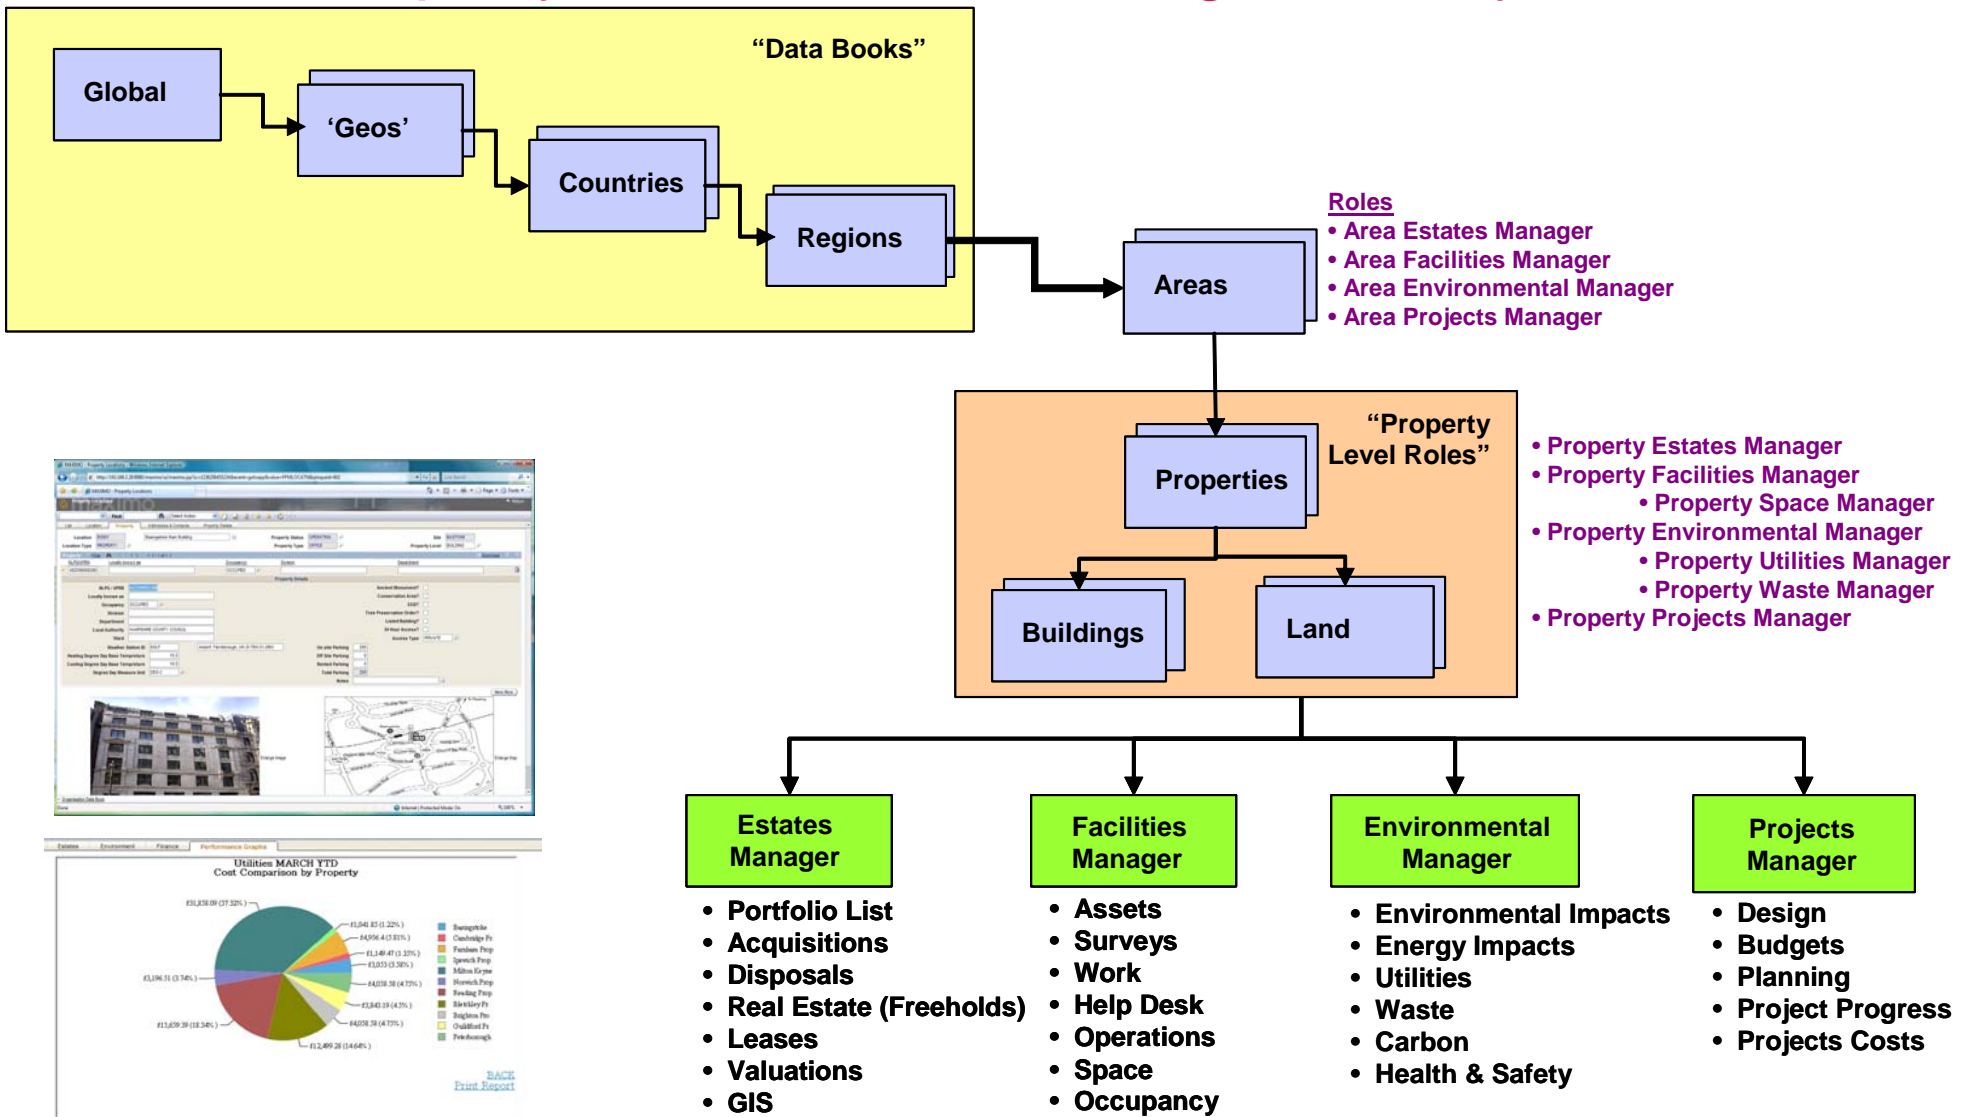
"Data Books"

Global

'Geos'

Countries

Regions

Areas

Roles
• Area Estates Manager
• Area Facilities Manager
• Area Environmental Manager
• Area Projects Manager

"Property Level Roles"

Properties

Buildings

Land

• Property Estates Manager
• Property Facilities Manager
• Property Space Manager
• Property Environmental Manager
• Property Utilities Manager
• Property Waste Manager
• Property Projects Manager

Estates Manager
• Portfolio List
• Acquisitions
• Disposals
• Real Estate (Freeholds)
• Leases
• Valuations
• GIS

Facilities Manager
• Assets
• Surveys
• Work
• Help Desk
• Operations
• Space
• Occupancy

Environmental Manager
• Environmental Impacts
• Energy Impacts
• Utilities
• Waste
• Carbon
• Health & Safety

Projects Manager
• Design
• Budgets
• Planning
• Project Progress
• Projects Costs

Utilities MARCH YTD
Cost Comparison by Property

BACK
Print Report